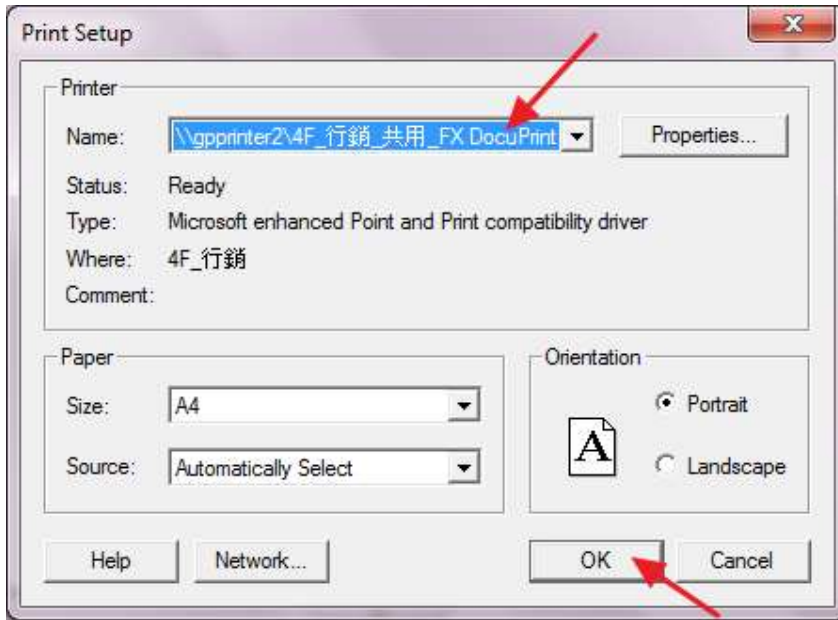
Print Setup

Printer

Name: \\gpprinter2\4F_行銷_共用_FX DocuPrint

Properties...

Status: Ready

Type: Microsoft enhanced Point and Print compatibility driver

Where: 4F_行銷

Comment:

Paper

Size: A4

Source: Automatically Select

Orientation

A

Portrait

Landscape

Help

Network...

OK

Cancel